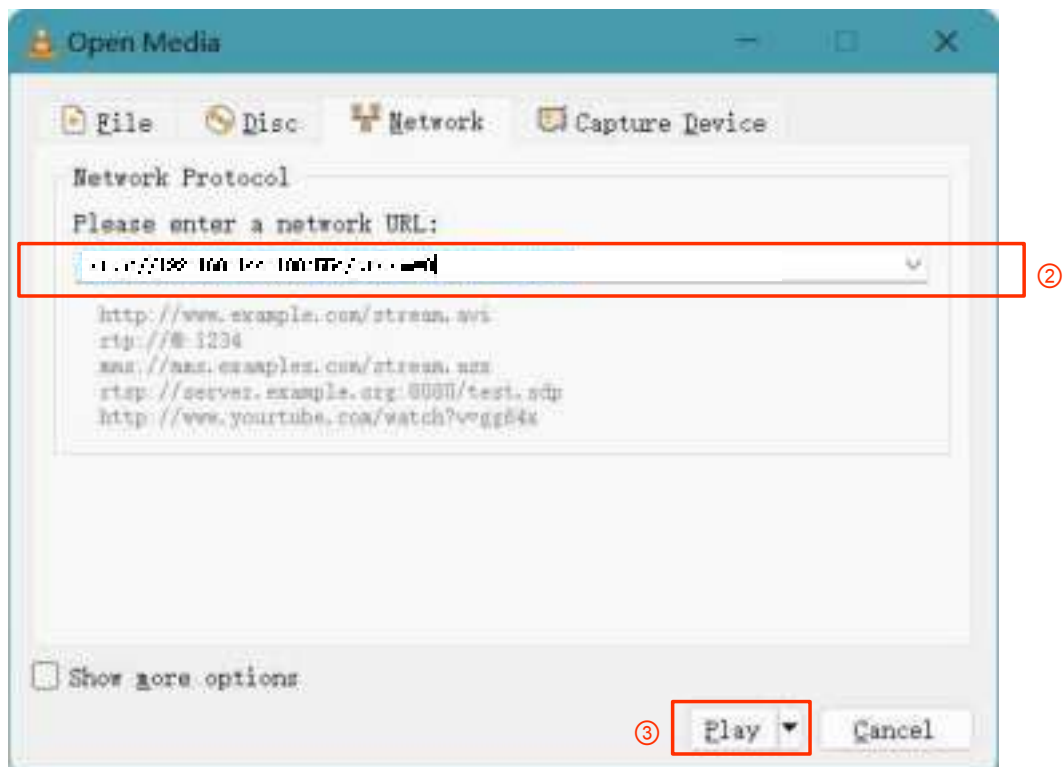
Open Media

File Disc Network Capture Device

Network Protocol

Please enter a network URL:

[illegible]

②

http://www.example.com/stream.avi
rtp://@:1234
mms://mms.examples.com/stream.asx
rtsp://server.example.org:8080/test.sdp
http://www.yourtube.com/watch?v=gg64x

Show more options

③ Play Cancel